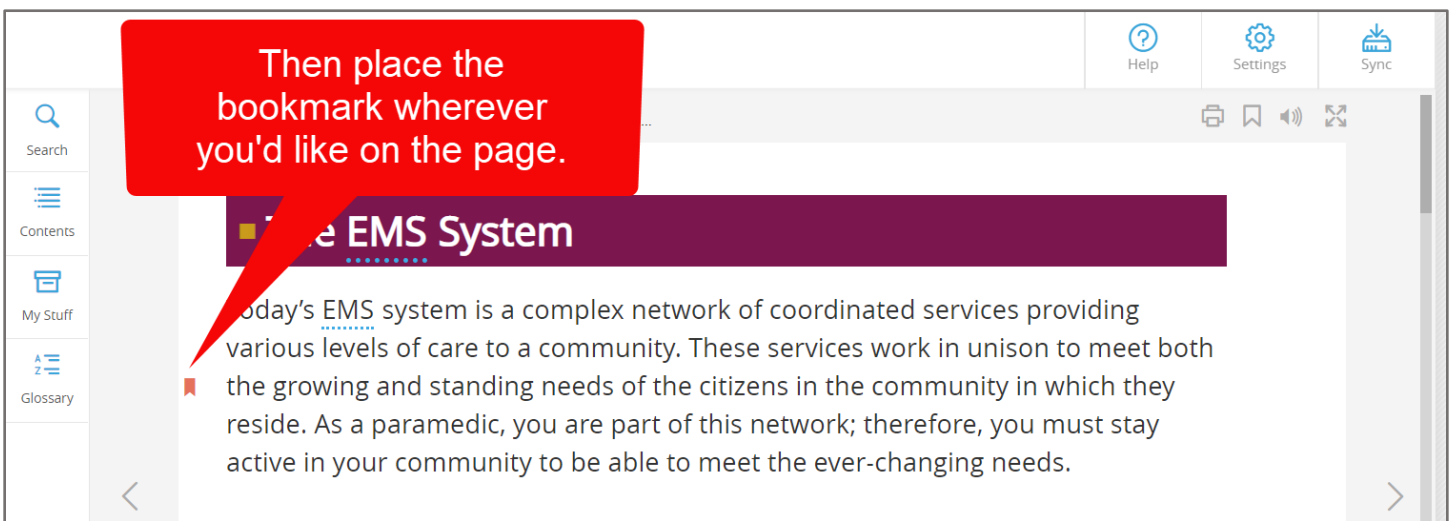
Then place the bookmark wherever you'd like on the page.

Help

Settings

Sync

Search

Contents

My Stuff

Glossary

...

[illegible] EMS System

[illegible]oday's EMS system is a complex network of coordinated services providing various levels of care to a community. These services work in unison to meet both the growing and standing needs of the citizens in the community in which they reside. As a paramedic, you are part of this network; therefore, you must stay active in your community to be able to meet the ever-changing needs.